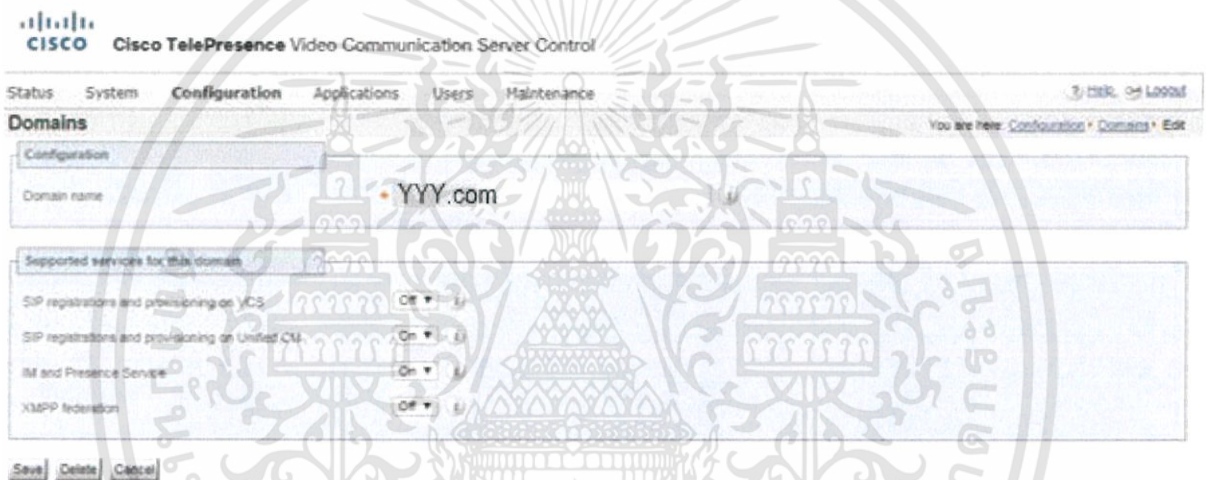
CISCO Cisco TelePresence Video Communication Server Control

Status System Configuration Applications Users Maintenance

Help Logout

Domains

You are here: Configuration • Domains • Edit

Configuration

Domain name * YYY.com

Supported services for this domain

SIP registrations and provisioning on VCS Off

SIP registrations and provisioning on Unified CM On

IM and Presence Service On

XMPP federation Off

Save Delete Cancel